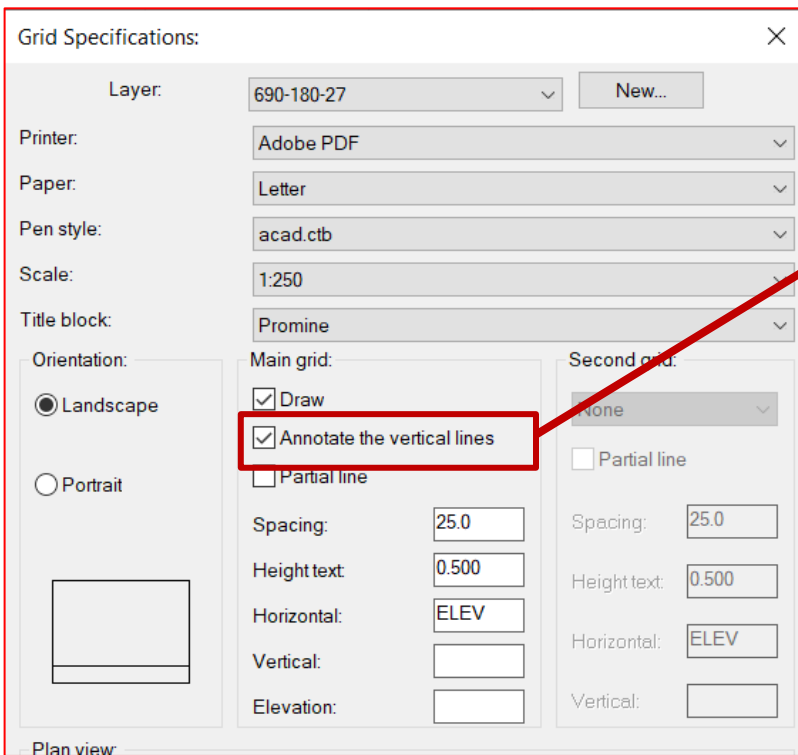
Grid Specifications:

Layer: 690-180-27

New...

Printer: Adobe PDF

Paper: Letter

Pen style: acad.ctb

Scale: 1:250

Title block: Promine

Orientation:

Landscape

Portrait

Main grid:

Draw

Annotate the vertical lines

Partial line

Spacing: 25.0

Height text: 0.500

Horizontal: ELEV

Vertical:

Elevation:

Second grid:

None

Partial line

Spacing: 25.0

Height text: 0.500

Horizontal: ELEV

Vertical:

Plan view: